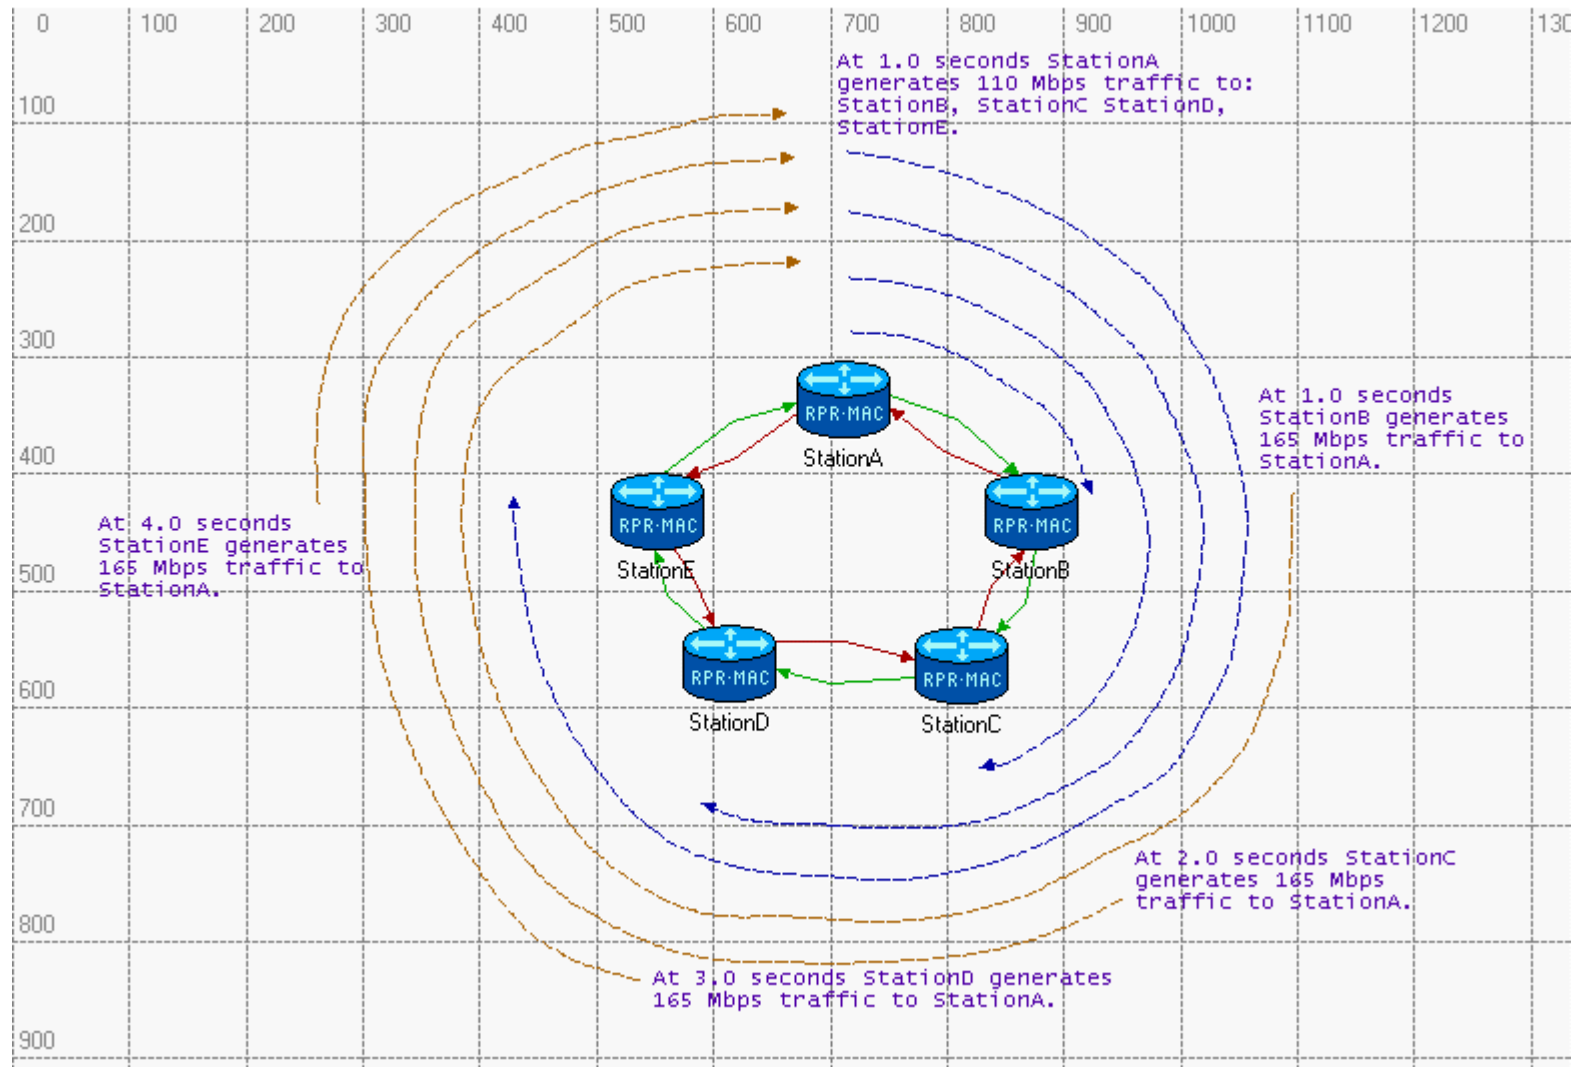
0 100 200 300 400 500 600 700 800 900 1000 1100 1200 130

100

200

300

400

500

600

700

800

900

At 1.0 seconds StationA generates 110 Mbps traffic to: StationB, StationC StationD, StationE.

At 1.0 seconds StationB generates 165 Mbps traffic to StationA.

At 4.0 seconds StationE generates 165 Mbps traffic to StationA.

RPR·MAC
StationA

RPR·MAC
StationE

RPR·MAC
StationB

RPR·MAC
StationD

RPR·MAC
StationC

At 2.0 seconds StationC generates 165 Mbps traffic to StationA.

At 3.0 seconds StationD generates 165 Mbps traffic to StationA.